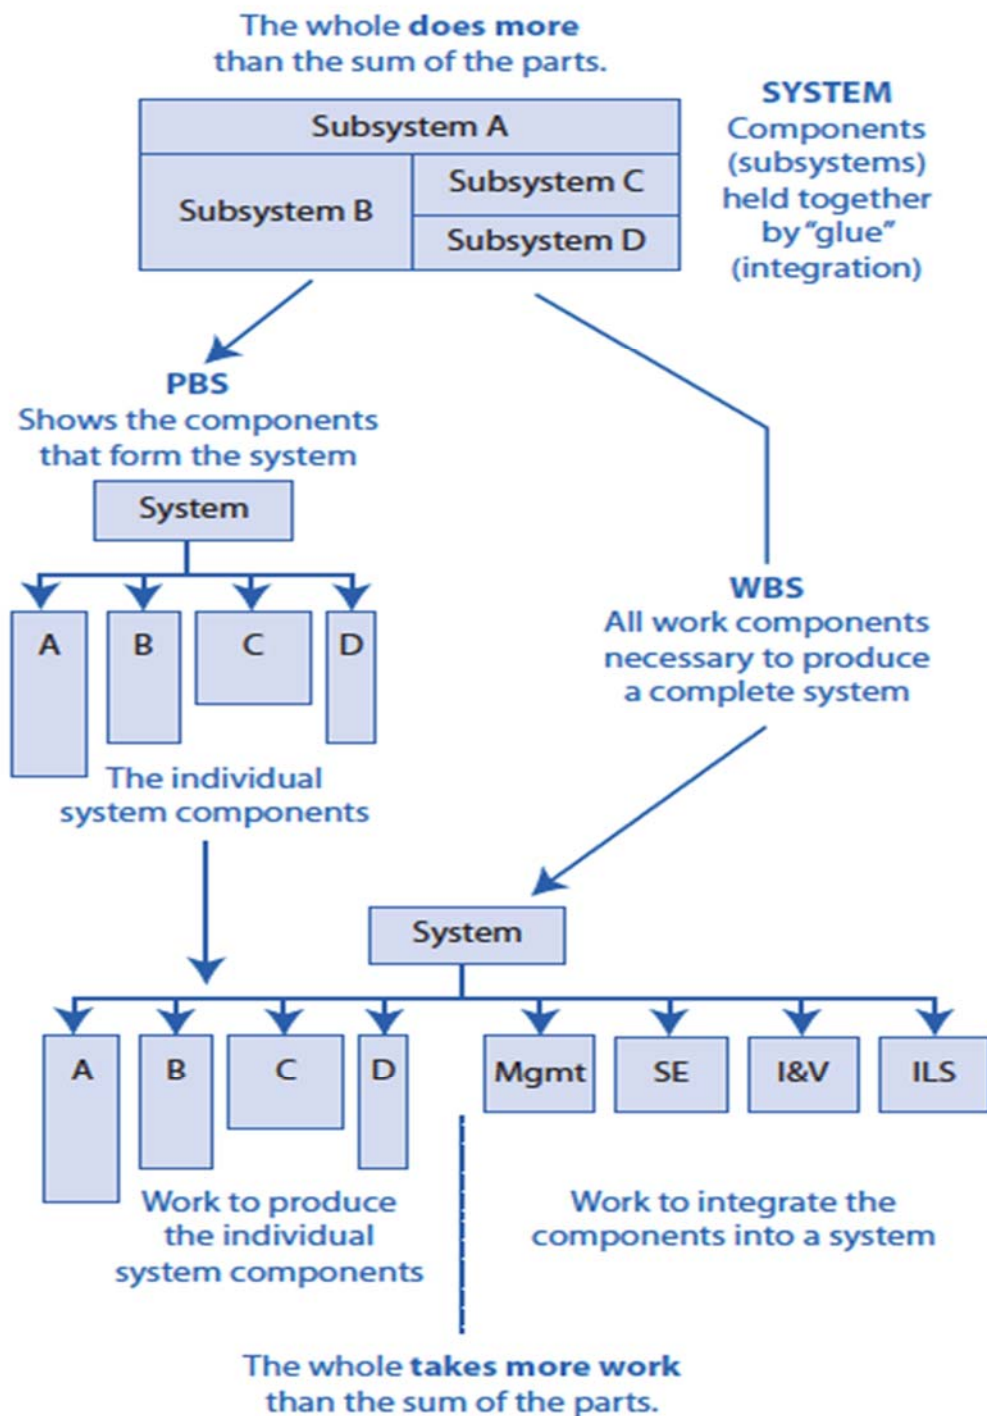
The whole does more than the sum of the parts.

SYSTEM
Components (subsystems) held together by "glue" (integration)

Subsystem A
Subsystem B
Subsystem C
Subsystem D

PBS
Shows the components that form the system

System

A
B
C
D

The individual system components

WBS
All work components necessary to produce a complete system

System

A
B
C
D
Mgmt
SE
I&V
ILS

Work to produce the individual system components

Work to integrate the components into a system

The whole takes more work than the sum of the parts.